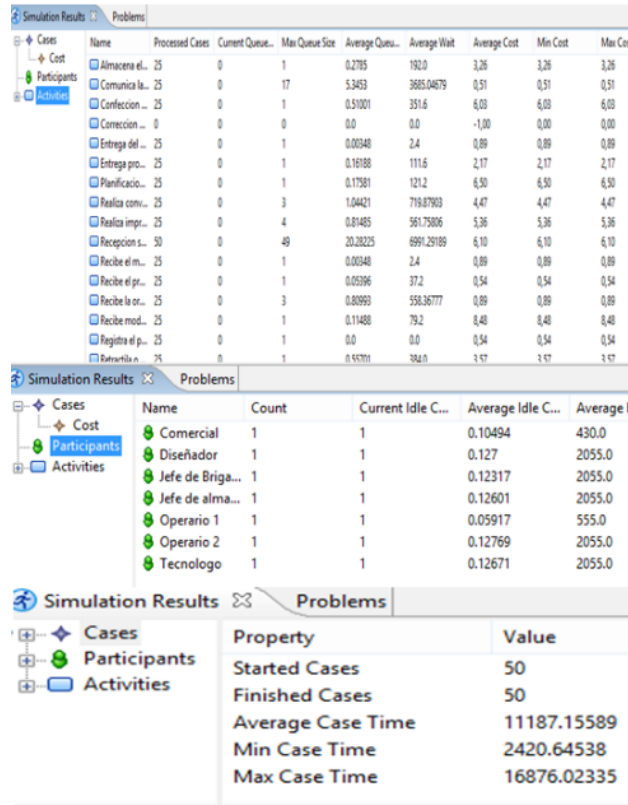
Simulation Results ☒ Problems

Cases
Cost
Participants
Activities

| Name | Processed Cases | Current Queue... | Max Queue Size | Average Queu... | Average Wait | Average Cost | Min Cost | Max Co |
|---|---|---|---|---|---|---|---|---|
| Almacena el... | 25 | 0 | 1 | 0.2785 | 192.0 | 3,26 | 3,26 | 3,26 |
| Comunica la... | 25 | 0 | 17 | 5.3453 | 3685.04679 | 0,51 | 0,51 | 0,51 |
| Confeccion ... | 25 | 0 | 1 | 0.51001 | 351.6 | 6,03 | 6,03 | 6,03 |
| Correccion ... | 0 | 0 | 0 | 0.0 | 0.0 | -1,00 | 0,00 | 0,00 |
| Entrega del ... | 25 | 0 | 1 | 0.00348 | 2.4 | 0,89 | 0,89 | 0,89 |
| Entrega pro... | 25 | 0 | 1 | 0.16188 | 111.6 | 2,17 | 2,17 | 2,17 |
| Planificacio... | 25 | 0 | 1 | 0.17581 | 121.2 | 6,50 | 6,50 | 6,50 |
| Realiza conv... | 25 | 0 | 3 | 1.04421 | 719.87903 | 4,47 | 4,47 | 4,47 |
| Realiza impr... | 25 | 0 | 4 | 0.81485 | 561.75806 | 5,36 | 5,36 | 5,36 |
| Recepcion s... | 50 | 0 | 49 | 20.28225 | 6991.29189 | 6,10 | 6,10 | 6,10 |
| Recibe el m... | 25 | 0 | 1 | 0.00348 | 2.4 | 0,89 | 0,89 | 0,89 |
| Recibe el pr... | 25 | 0 | 1 | 0.05396 | 37.2 | 0,54 | 0,54 | 0,54 |
| Recibe la or... | 25 | 0 | 3 | 0.80993 | 558.36777 | 0,89 | 0,89 | 0,89 |
| Recibe mod... | 25 | 0 | 1 | 0.11488 | 79.2 | 8,48 | 8,48 | 8,48 |
| Registra el p... | 25 | 0 | 1 | 0.0 | 0.0 | 0,54 | 0,54 | 0,54 |
| Retractila o... | 25 | 0 | 1 | 0.55701 | 384.0 | 3,57 | 3,57 | 3,57 |

Simulation Results ☒ Problems

Cases
Cost
Participants
Activities

| Name | Count | Current Idle C... | Average Idle C... | Average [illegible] |
|---|---|---|---|---|
| Comercial | 1 | 1 | 0.10494 | 430.0 |
| Diseñador | 1 | 1 | 0.127 | 2055.0 |
| Jefe de Briga... | 1 | 1 | 0.12317 | 2055.0 |
| Jefe de alma... | 1 | 1 | 0.12601 | 2055.0 |
| Operario 1 | 1 | 1 | 0.05917 | 555.0 |
| Operario 2 | 1 | 1 | 0.12769 | 2055.0 |
| Tecnologo | 1 | 1 | 0.12671 | 2055.0 |

Simulation Results ☒ Problems

Cases
Participants
Activities

| Property | Value |
|---|---|
| Started Cases | 50 |
| Finished Cases | 50 |
| Average Case Time | 11187.15589 |
| Min Case Time | 2420.64538 |
| Max Case Time | 16876.02335 |